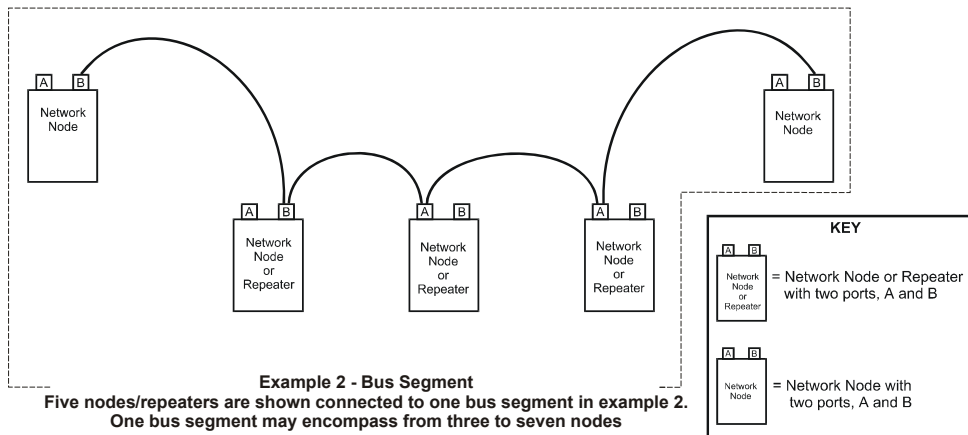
A B
Network Node

A B
Network Node

A B
Network Node or Repeater

A B
Network Node or Repeater

A B
Network Node or Repeater

KEY

A B
Network Node or Repeater
= Network Node or Repeater with two ports, A and B

A B
Network Node
= Network Node with two ports, A and B

Example 2 - Bus Segment
Five nodes/repeaters are shown connected to one bus segment in example 2.
One bus segment may encompass from three to seven nodes